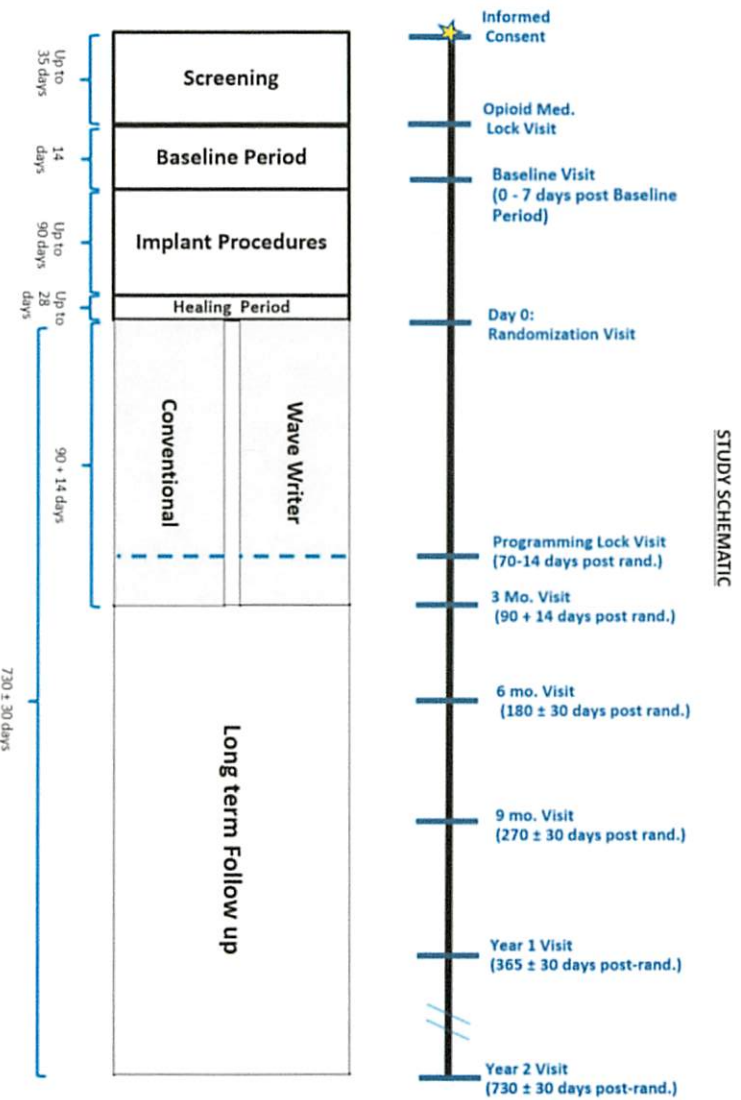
Up to 35 days

Screening

14 days

Baseline Period

Up to 90 days

Implant Procedures

Up to 28 days

Healing Period

90 + 14 days

Conventional

Wave Writer

730 ± 30 days

Long term Follow up

Informed Consent

Opioid Med. Lock Visit

Baseline Visit (0 - 7 days post Baseline Period)

Day 0: Randomization Visit

Programming Lock Visit (70-14 days post rand.)

3 Mo. Visit (90 + 14 days post rand.)

6 mo. Visit (180 ± 30 days post rand.)

9 mo. Visit (270 ± 30 days post rand.)

Year 1 Visit (365 ± 30 days post-rand.)

Year 2 Visit (730 ± 30 days post-rand.)

STUDY SCHEMATIC